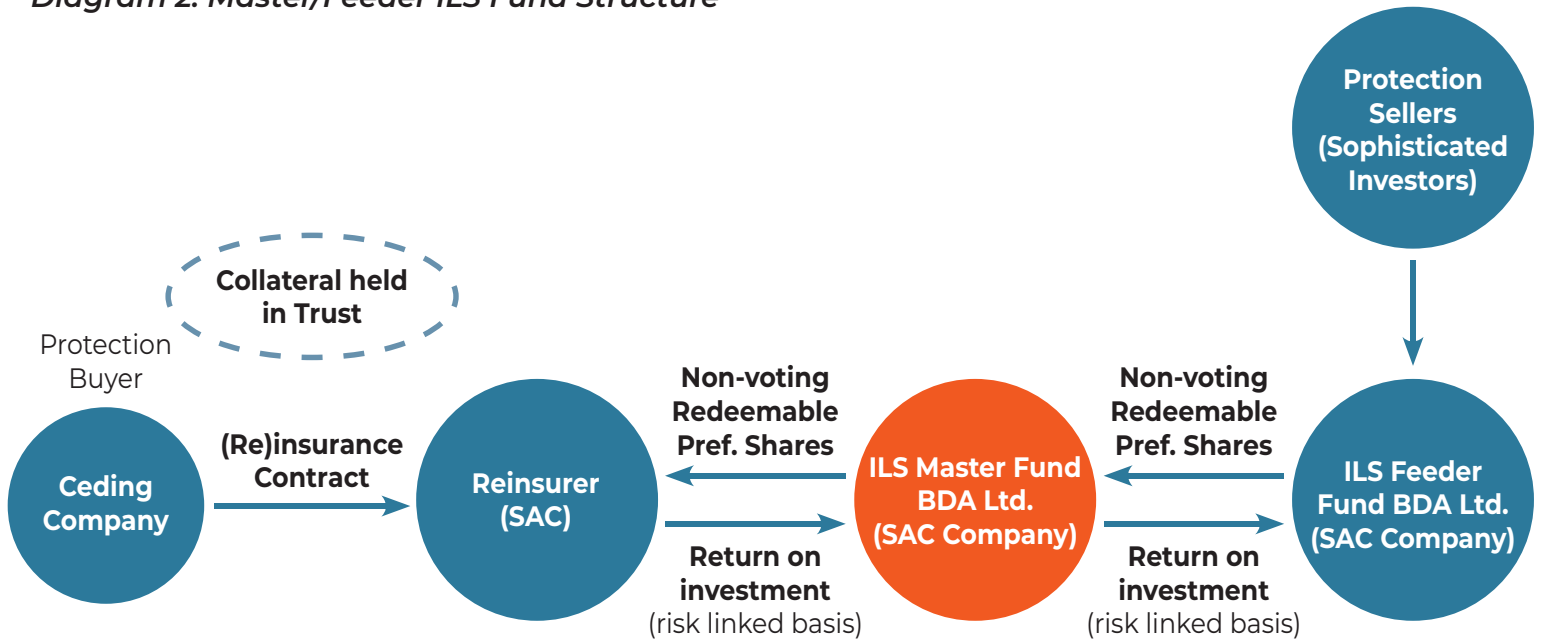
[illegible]

Protection Sellers (Sophisticated Investors)

Collateral held in Trust

Protection Buyer

Ceding Company

(Re)insurance Contract

Reinsurer (SAC)

Non-voting Redeemable Pref. Shares

Return on investment (risk linked basis)

ILS Master Fund BDA Ltd. (SAC Company)

Non-voting Redeemable Pref. Shares

Return on investment (risk linked basis)

ILS Feeder Fund BDA Ltd. (SAC Company)